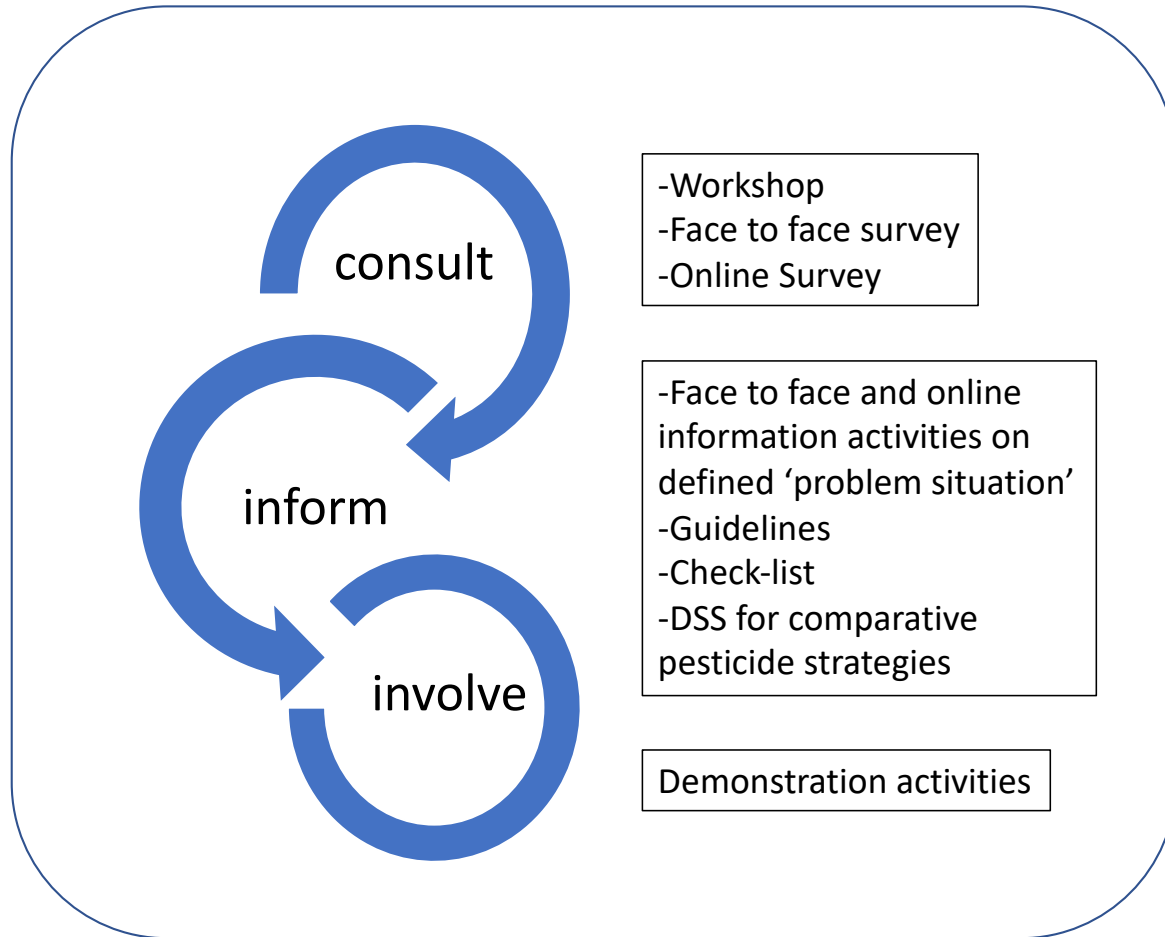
consult

-Workshop
-Face to face survey
-Online Survey

inform

-Face to face and online information activities on defined ‘problem situation’
-Guidelines
-Check-list
-DSS for comparative pesticide strategies

involve

Demonstration activities